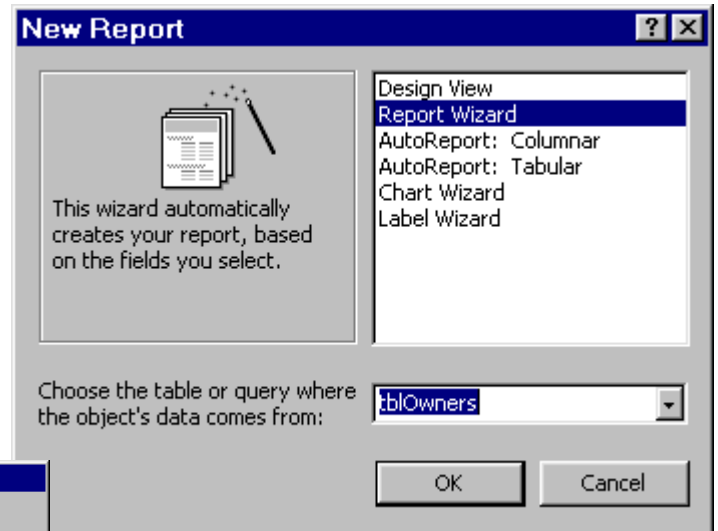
New Report

?

This wizard automatically creates your report, based on the fields you select.

Design View
Report Wizard
AutoReport: Columnar
AutoReport: Tabular
Chart Wizard
Label Wizard

Choose the table or query where the object's data comes from:

tblOwners

OK

Cancel